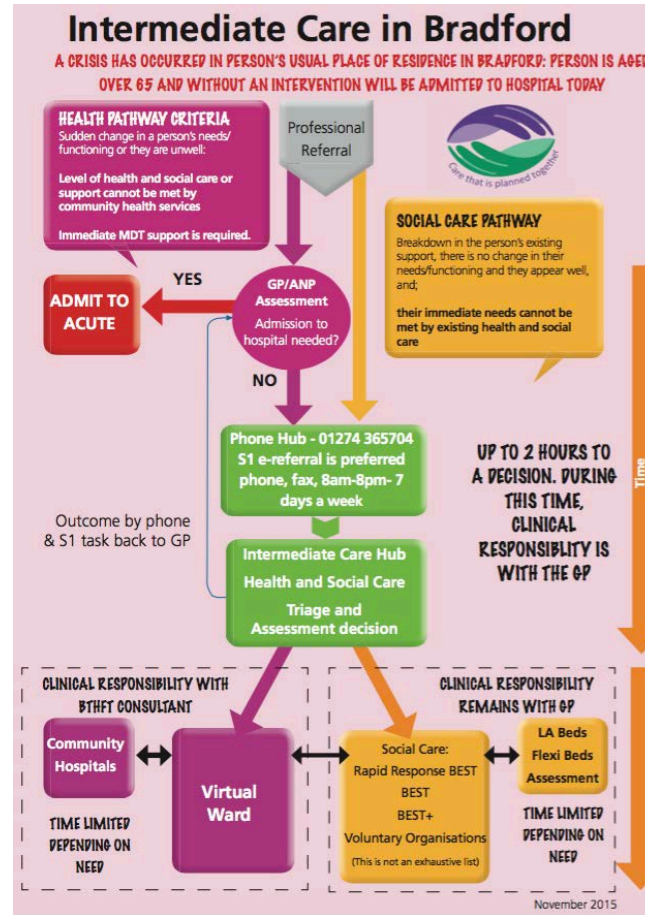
Intermediate Care in Bradford

A CRISIS HAS OCCURRED IN PERSON'S USUAL PLACE OF RESIDENCE IN BRADFORD: PERSON IS AGED OVER 65 AND WITHOUT AN INTERVENTION WILL BE ADMITTED TO HOSPITAL TODAY

HEALTH PATHWAY CRITERIA
Sudden change in a person's needs/ functioning or they are unwell:

Level of health and social care or support cannot be met by community health services

Immediate MDT support is required.

Professional Referral

Care that is planned together

SOCIAL CARE PATHWAY
Breakdown in the person's existing support, there is no change in their needs/functioning and they appear well, and;

their immediate needs cannot be met by existing health and social care

ADMIT TO ACUTE

YES

GP/ANP Assessment
Admission to hospital needed?

NO

Phone Hub - 01274 365704
S1 e-referral is preferred phone, fax, 8am-8pm- 7 days a week

UP TO 2 HOURS TO A DECISION. DURING THIS TIME, CLINICAL RESPONSIBLITY IS WITH THE GP

Time

Outcome by phone & S1 task back to GP

Intermediate Care Hub
Health and Social Care
Triage and Assessment decision

CLINICAL RESPONSIBILITY WITH BTHFT CONSULTANT

CLINICAL RESPONSIBILITY REMAINS WITH GP

Community Hospitals

Virtual Ward

Social Care:
Rapid Response BEST
BEST
BEST+
Voluntary Organisations
(This is not an exhaustive list)

LA Beds
Flexi Beds
Assessment

TIME LIMITED DEPENDING ON NEED

TIME LIMITED DEPENDING ON NEED

November 2015